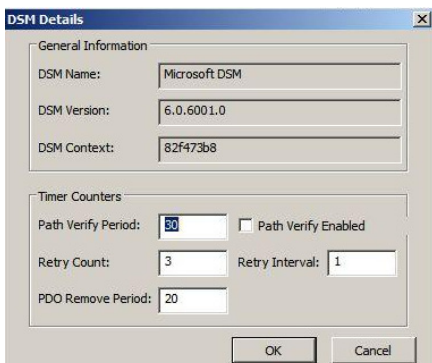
DSM Details

General Information

DSM Name: Microsoft DSM

DSM Version: 6.0.6001.0

DSM Context: 82f473b8

Timer Counters

Path Verify Period: 30

Path Verify Enabled

Retry Count: 3

Retry Interval: 1

PDO Remove Period: 20

OK

Cancel